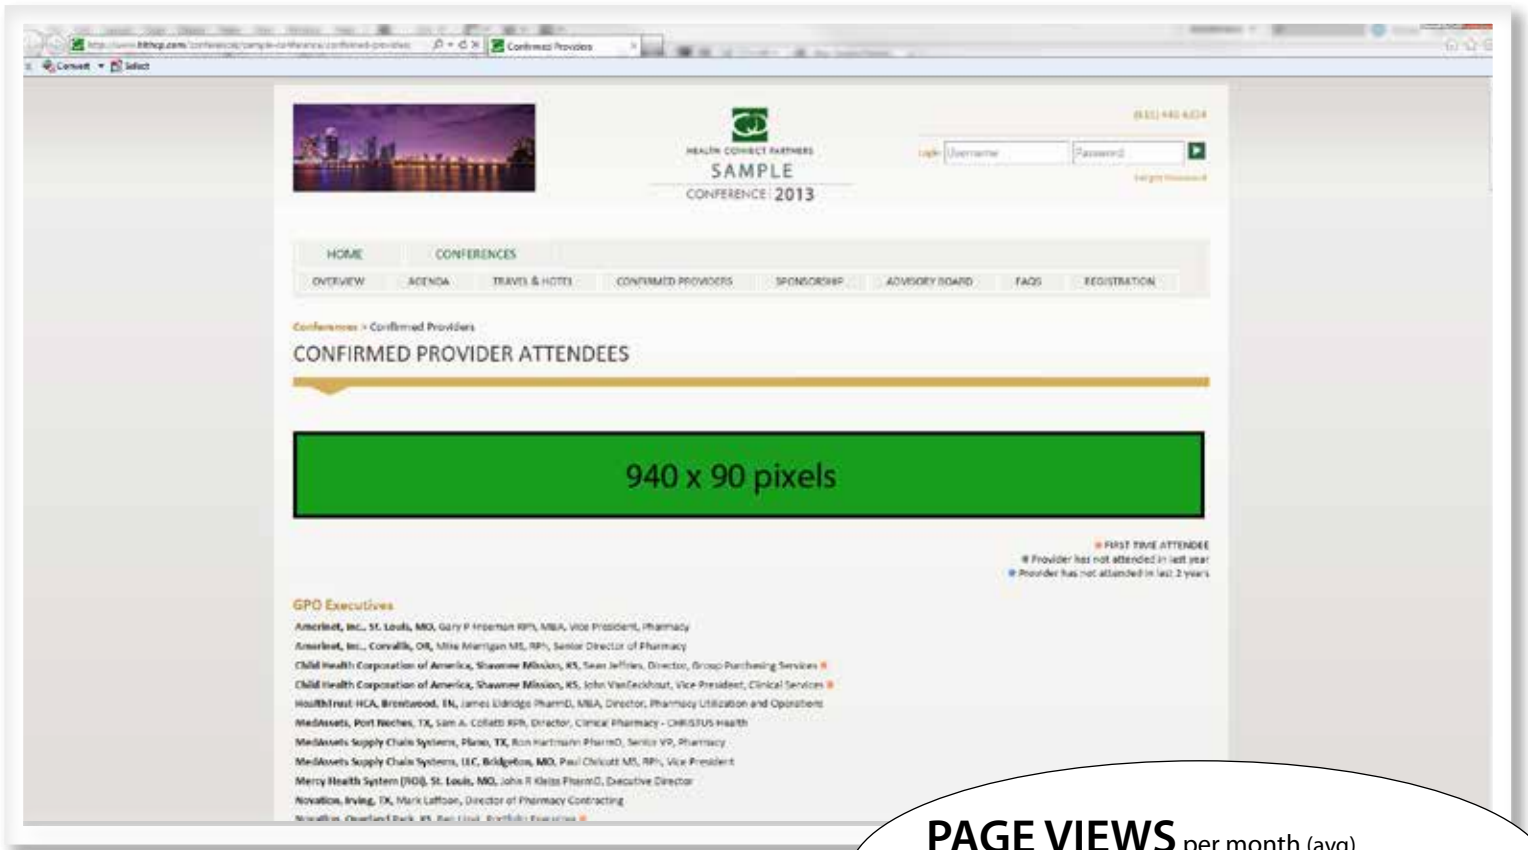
http://www.hhcpi.com/conferences/sample-conference/confirmed-providers
Confirmed Providers
Convert Select

HEALTH CONNECT PARTNERS
SAMPLE
CONFERENCE 2013

(615) 440-6224
Login Username Password
Forgot Password

HOME CONFERENCES
OVERVIEW AGENDA TRAVEL & HOTEL CONFIRMED PROVIDERS SPONSORSHIP ADVISORY BOARD FAQS REGISTRATION

Conferences > Confirmed Providers
CONFIRMED PROVIDER ATTENDEES

940 x 90 pixels

FIRST TIME ATTENDEE
Provider has not attended in last year
Provider has not attended in last 2 years

GPO Executives
Amerinet, Inc., St. Louis, MO, Gary P Freeman RPh, MBA, Vice President, Pharmacy
Amerinet, Inc., Corvallis, OR, Mike Merrigan MS, RPh, Senior Director of Pharmacy
Child Health Corporation of America, Shawnee Mission, KS, Sean Jeffries, Director, Group Purchasing Services
Child Health Corporation of America, Shawnee Mission, KS, John VanEeckhout, Vice President, Clinical Services
HealthTrust HCA, Brentwood, TN, James Eldridge PharmD, MBA, Director, Pharmacy Utilization and Operations
MedAssets, Port Neches, TX, Sam A. Collatti RPh, Director, Clinical Pharmacy - CHRISTUS Health
MedAssets Supply Chain Systems, Plano, TX, Ron Hartmann PharmD, Senior VP, Pharmacy
MedAssets Supply Chain Systems, LLC, Bridgeton, MO, Paul Chilcott MS, RPh, Vice President
Mercy Health System (ROI), St. Louis, MO, John R Kleiss PharmD, Executive Director
Novation, Irving, TX, Mark Laffoon, Director of Pharmacy Contracting
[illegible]

PAGE VIEWS per month (avg)